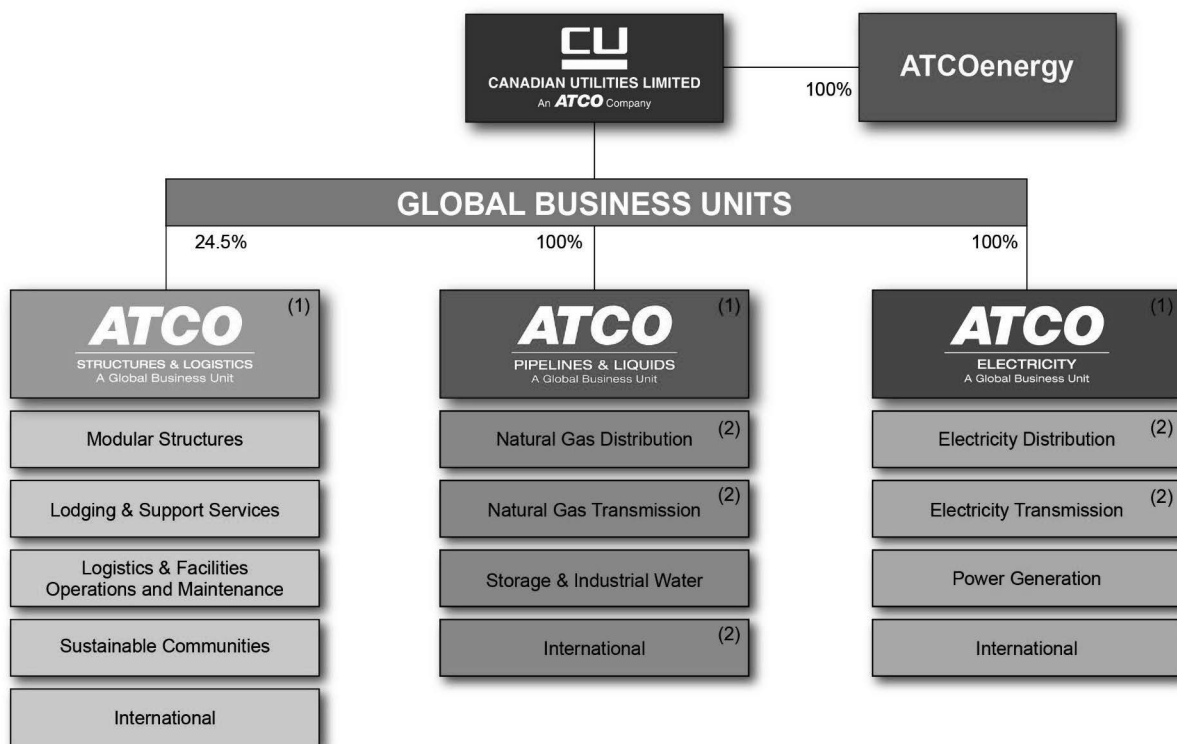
CU
CANADIAN UTILITIES LIMITED
An ATCO Company

100%

ATCOenergy

GLOBAL BUSINESS UNITS

24.5%

100%

100%

ATCO
STRUCTURES & LOGISTICS
A Global Business Unit
(1)

Modular Structures

Lodging & Support Services

Logistics & Facilities Operations and Maintenance

Sustainable Communities

International

ATCO
PIPELINES & LIQUIDS
A Global Business Unit
(1)

Natural Gas Distribution (2)

Natural Gas Transmission (2)

Storage & Industrial Water

International (2)

ATCO
ELECTRICITY
A Global Business Unit
(1)

Electricity Distribution (2)

Electricity Transmission (2)

Power Generation

International